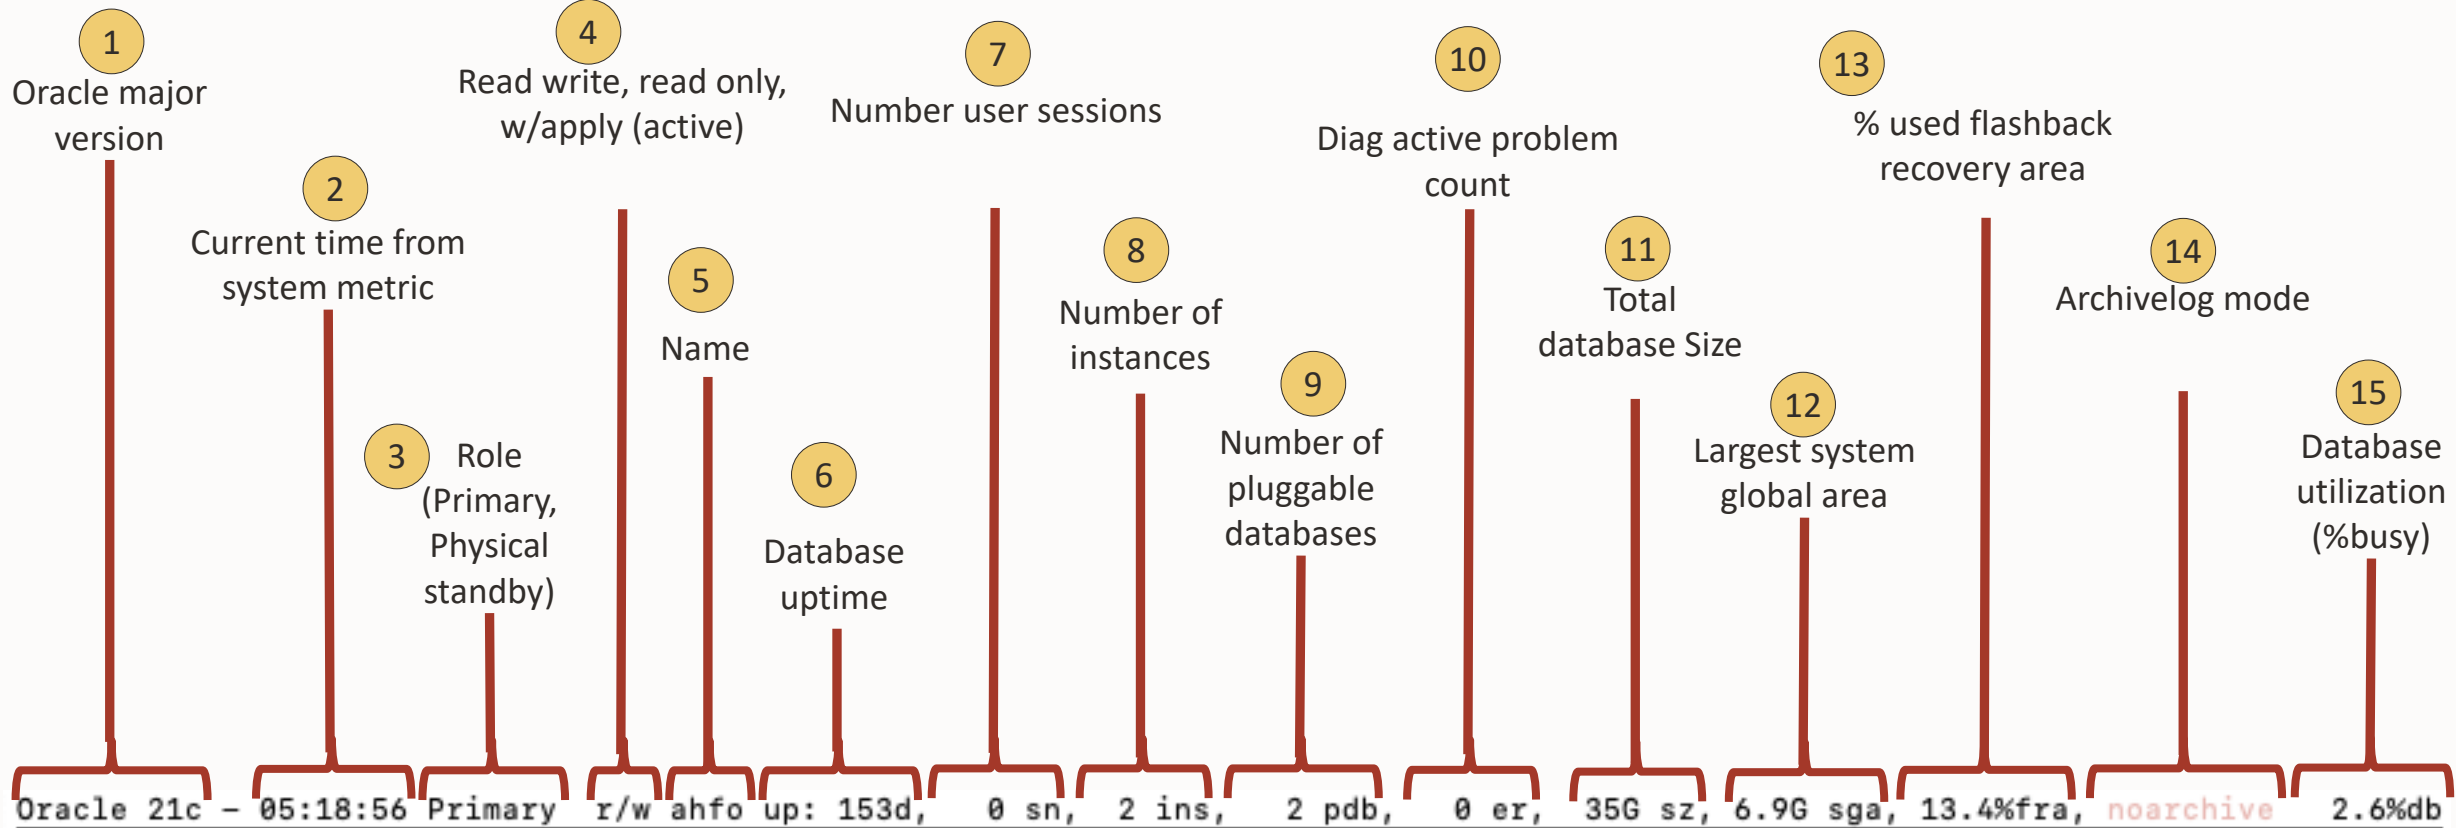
1
Oracle major version

2
Current time from system metric

3
Role (Primary, Physical standby)

4
Read write, read only, w/apply (active)

5
Name

6
Database uptime

7
Number user sessions

8
Number of instances

9
Number of pluggable databases

10
Diag active problem count

11
Total database Size

12
Largest system global area

13
% used flashback recovery area

14
Archivelog mode

15
Database utilization (%busy)

Oracle 21c – 05:18:56 Primary r/w ahfo up: 153d, 0 sn, 2 ins, 2 pdb, 0 er, 35G sz, 6.9G sga, 13.4%fra, noarchive 2.6%db